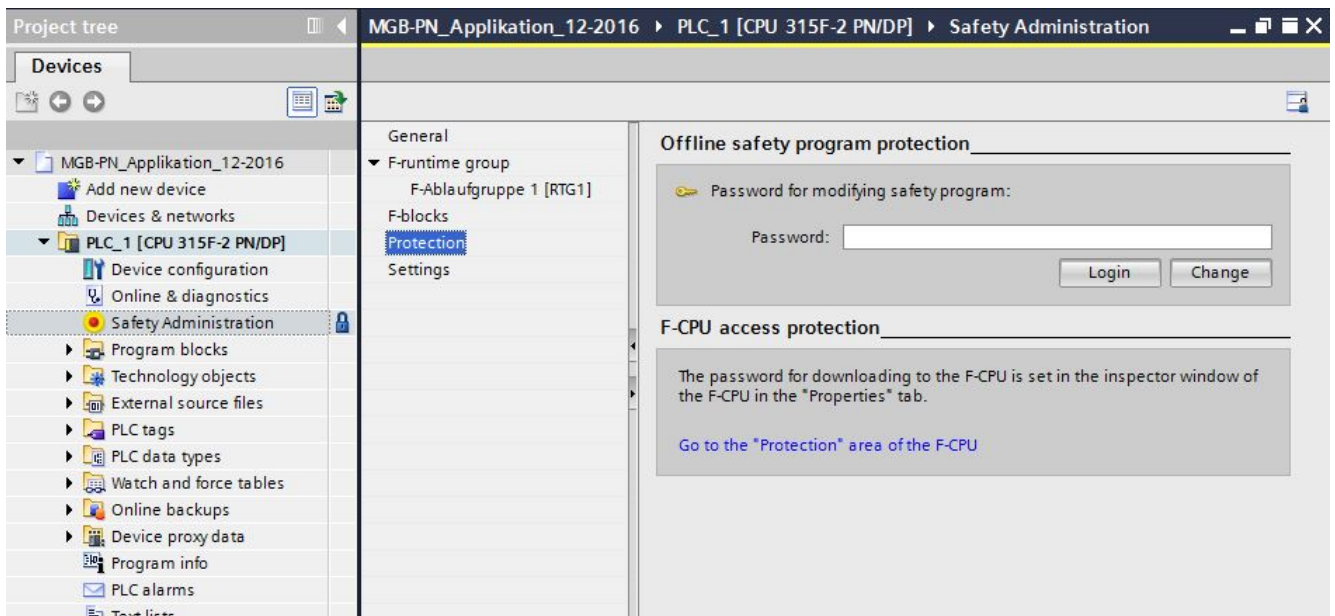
Project tree

Devices

MGB-PN_Applikation_12-2016
Add new device
Devices & networks
PLC_1 [CPU 315F-2 PN/DP]
Device configuration
Online & diagnostics
Safety Administration
Program blocks
Technology objects
External source files
PLC tags
PLC data types
Watch and force tables
Online backups
Device proxy data
Program info
PLC alarms
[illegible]

MGB-PN_Applikation_12-2016 ▸ PLC_1 [CPU 315F-2 PN/DP] ▸ Safety Administration

General
F-runtime group
F-Ablaufgruppe 1 [RTG1]
F-blocks
Protection
Settings

Offline safety program protection

Password for modifying safety program:

Password:

Login
Change

F-CPU access protection

The password for downloading to the F-CPU is set in the inspector window of the F-CPU in the "Properties" tab.

Go to the "Protection" area of the F-CPU